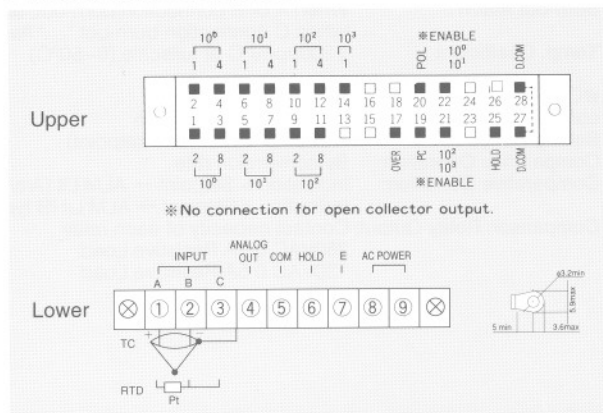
$10^0$ $10^1$ $10^2$ $10^3$
1 4 1 4 1 4 1

※ENABLE
POL $10^0$ $10^1$ D.COM

Upper

2 4 6 8 10 12 14 16 18 20 22 24 26 28
1 3 5 7 9 11 13 15 17 19 21 23 25 27

2 8 2 8 2 8
$10^0$ $10^1$ $10^2$

OVER PC $10^2$ $10^3$ HOLD D.COM
※ENABLE

※No connection for open collector output.

INPUT
A B C
ANALOG OUT COM HOLD E AC POWER

Lower

① ② ③ ④ ⑤ ⑥ ⑦ ⑧ ⑨

TC + −

RTD Pt

φ3.2min
5.9max
5 min
3.6max